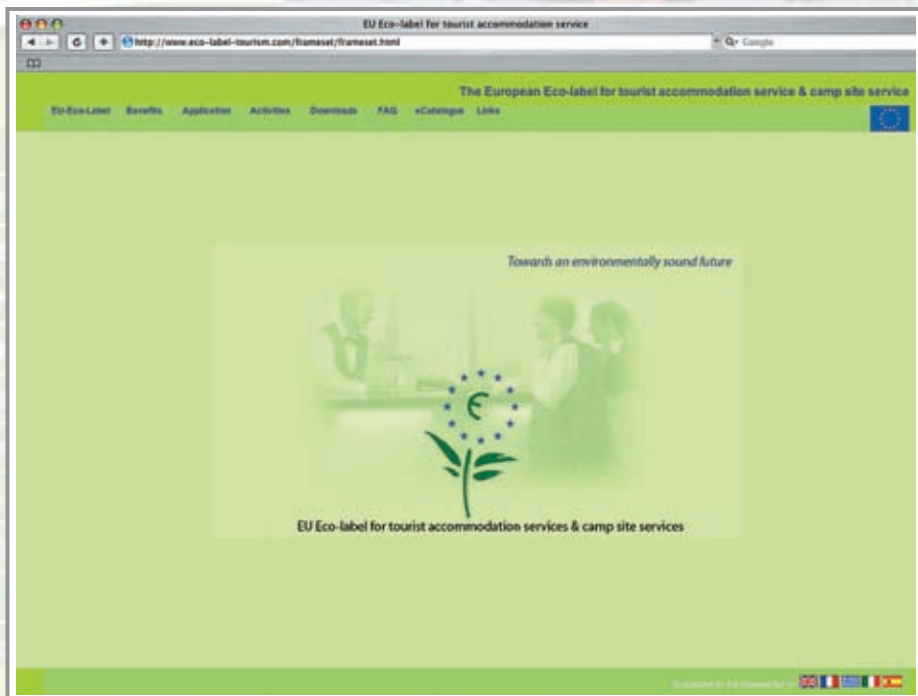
EU Eco-label for tourist accommodation service

http://www.eco-label-tourism.com/frameset/frameset.html

Q- Google

The European Eco-label for tourist accommodation service & camp site service

EU-Eco-Label Benefits Application Activities Downloads FAQ eCatalogue Links

Towards an environmentally sound future

€

EU Eco-label for tourist accommodation services & camp site services

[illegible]